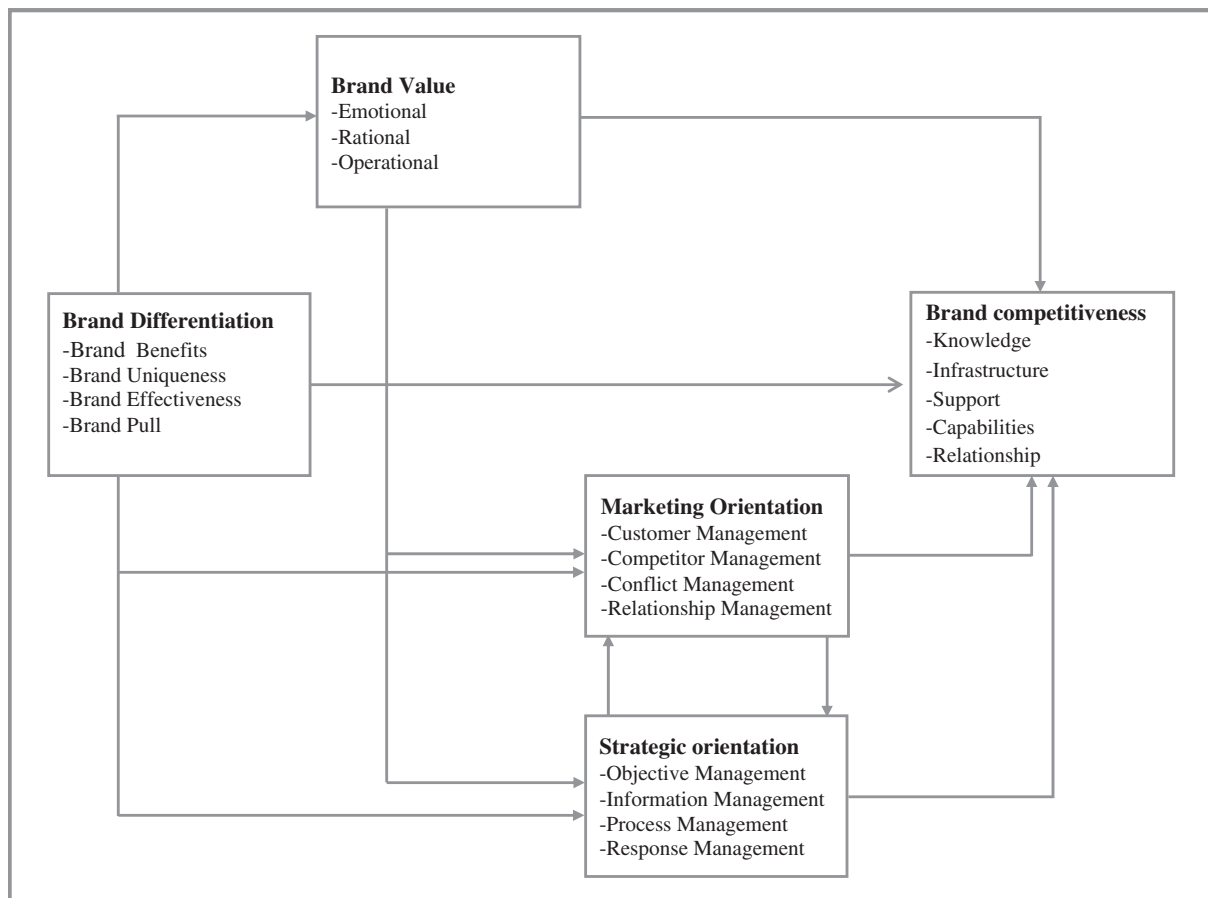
**Brand Value**
-Emotional
-Rational
-Operational

**Brand Differentiation**
-Brand Benefits
-Brand Uniqueness
-Brand Effectiveness
-Brand Pull

**Brand competitiveness**
-Knowledge
-Infrastructure
-Support
-Capabilities
-Relationship

**Marketing Orientation**
-Customer Management
-Competitor Management
-Conflict Management
-Relationship Management

**Strategic orientation**
-Objective Management
-Information Management
-Process Management
-Response Management